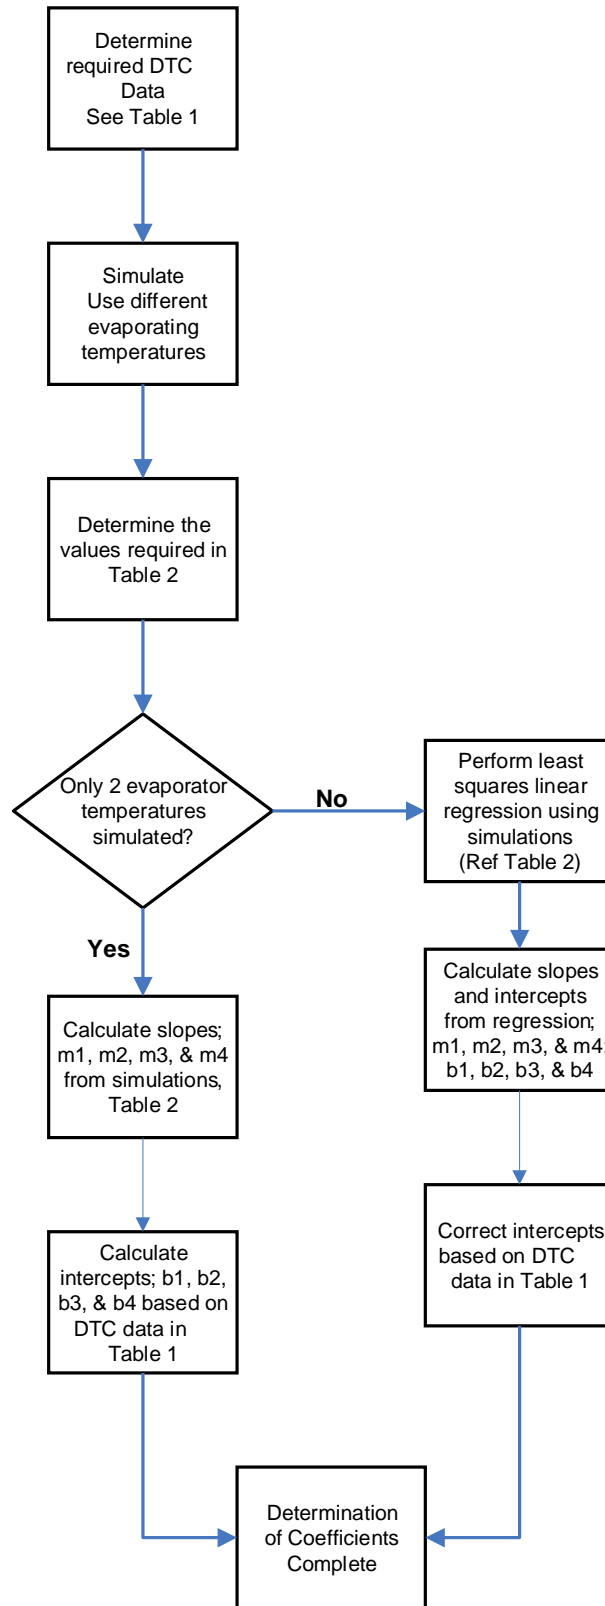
Determine required DTC Data See Table 1

Simulate Use different evaporating temperatures

Determine the values required in Table 2

Only 2 evaporator temperatures simulated?

No

Perform least squares linear regression using simulations (Ref Table 2)

Calculate slopes and intercepts from regression; m1, m2, m3, & m4; b1, b2, b3, & b4

Correct intercepts based on DTC data in Table 1

Yes

Calculate slopes; m1, m2, m3, & m4 from simulations, Table 2

Calculate intercepts; b1, b2, b3, & b4 based on DTC data in Table 1

Determination of Coefficients Complete